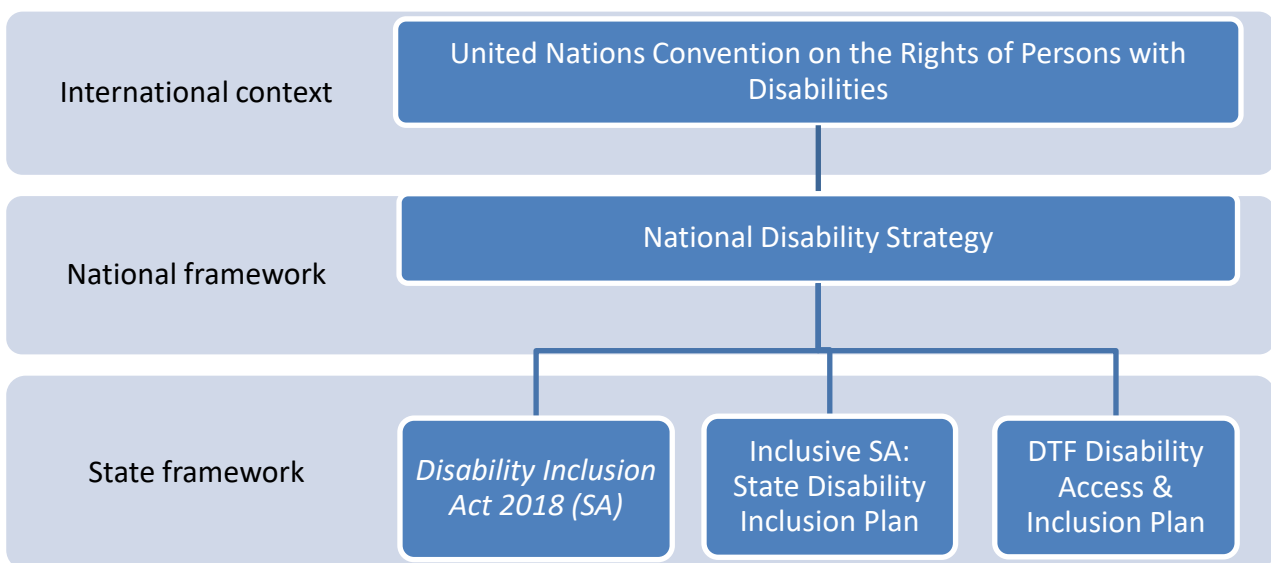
International context

United Nations Convention on the Rights of Persons with Disabilities

National framework

National Disability Strategy

State framework

*Disability Inclusion Act 2018 (SA)*

Inclusive SA: State Disability Inclusion Plan

DTF Disability Access & Inclusion Plan